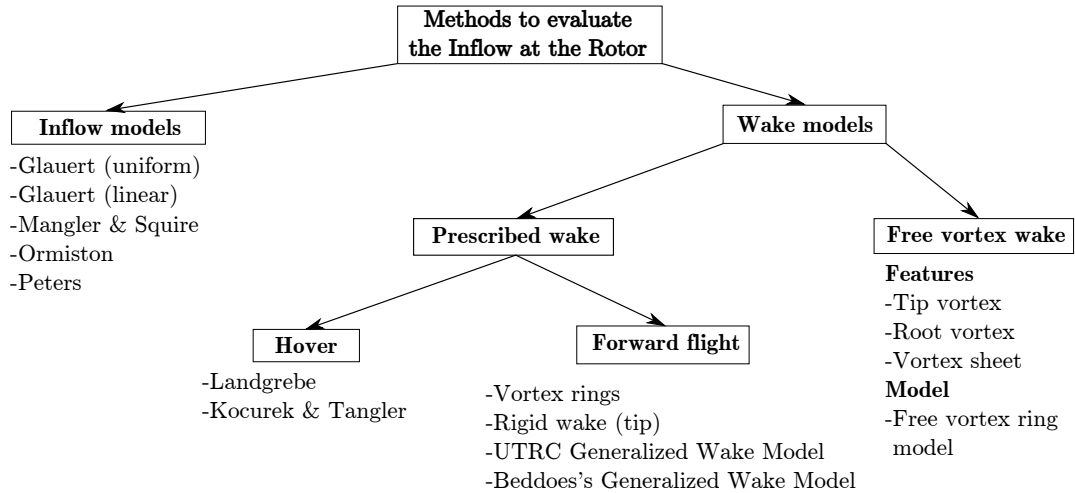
Methods to evaluate the Inflow at the Rotor

Inflow models

-Glauert (uniform)
-Glauert (linear)
-Mangler & Squire
-Ormiston
-Peters

Wake models

Prescribed wake

Hover

-Landgrebe
-Kocurek & Tangler

Forward flight

-Vortex rings
-Rigid wake (tip)
-UTRC Generalized Wake Model
-Beddoes's Generalized Wake Model

Free vortex wake

Features
-Tip vortex
-Root vortex
-Vortex sheet
Model
-Free vortex ring model